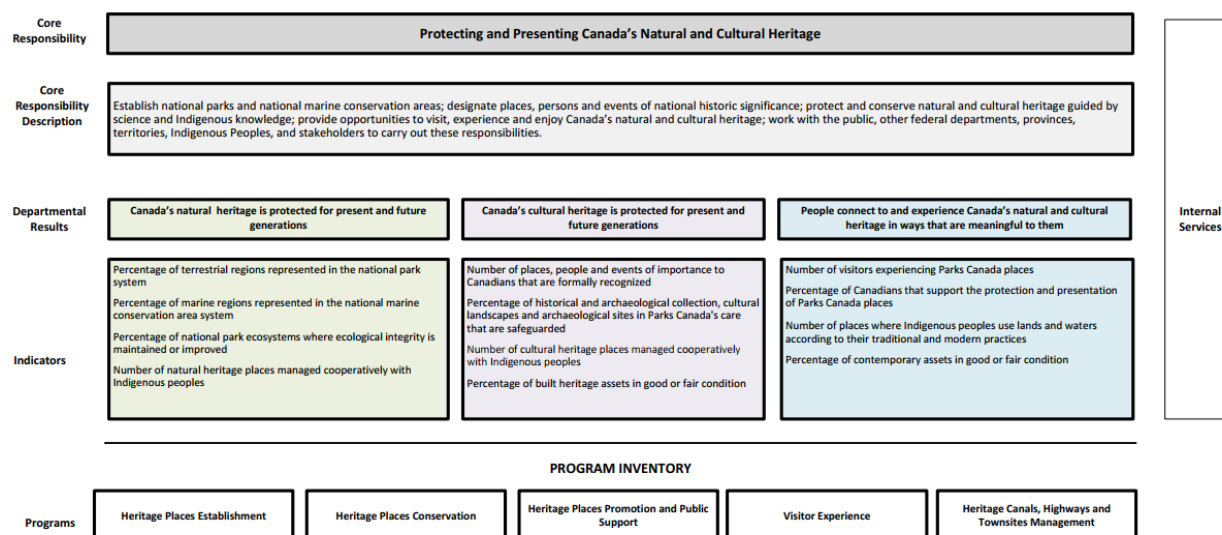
Core Responsibility

Protecting and Presenting Canada's Natural and Cultural Heritage

Core Responsibility Description

Establish national parks and national marine conservation areas; designate places, persons and events of national historic significance; protect and conserve natural and cultural heritage guided by science and Indigenous knowledge; provide opportunities to visit, experience and enjoy Canada's natural and cultural heritage; work with the public, other federal departments, provinces, territories, Indigenous Peoples, and stakeholders to carry out these responsibilities.

Departmental Results

Canada's natural heritage is protected for present and future generations

Canada's cultural heritage is protected for present and future generations

People connect to and experience Canada's natural and cultural heritage in ways that are meaningful to them

Indicators

Percentage of terrestrial regions represented in the national park system

Percentage of marine regions represented in the national marine conservation area system

Percentage of national park ecosystems where ecological integrity is maintained or improved

Number of natural heritage places managed cooperatively with Indigenous peoples

Number of places, people and events of importance to Canadians that are formally recognized

Percentage of historical and archaeological collection, cultural landscapes and archaeological sites in Parks Canada's care that are safeguarded

Number of cultural heritage places managed cooperatively with Indigenous peoples

Percentage of built heritage assets in good or fair condition

Number of visitors experiencing Parks Canada places

Percentage of Canadians that support the protection and presentation of Parks Canada places

Number of places where Indigenous peoples use lands and waters according to their traditional and modern practices

Percentage of contemporary assets in good or fair condition

Internal Services

PROGRAM INVENTORY

Programs

Heritage Places Establishment

Heritage Places Conservation

Heritage Places Promotion and Public Support

Visitor Experience

Heritage Canals, Highways and Townsites Management